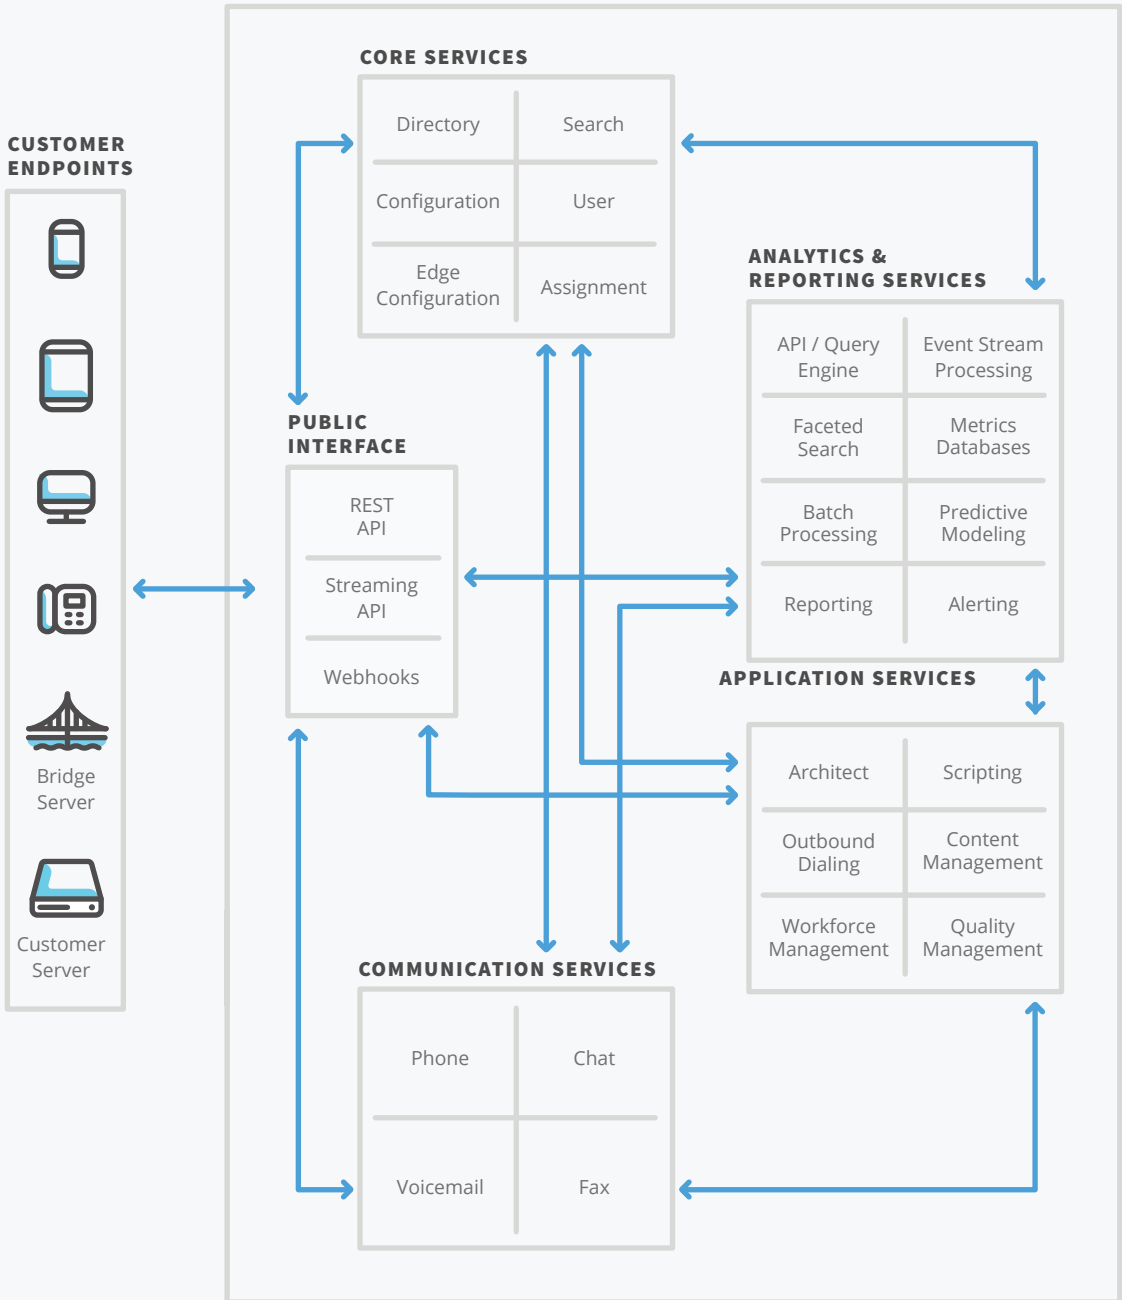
CUSTOMER ENDPOINTS

Bridge Server

Customer Server

CORE SERVICES

| Directory | Search |
|---|---|
| Configuration | User |
| Edge Configuration | Assignment |

PUBLIC INTERFACE

REST API

Streaming API

Webhooks

ANALYTICS & REPORTING SERVICES

| API / Query Engine | Event Stream Processing |
|---|---|
| Faceted Search | Metrics Databases |
| Batch Processing | Predictive Modeling |
| Reporting | Alerting |

APPLICATION SERVICES

| Architect | Scripting |
|---|---|
| Outbound Dialing | Content Management |
| Workforce Management | Quality Management |

COMMUNICATION SERVICES

| Phone | Chat |
|---|---|
| Voicemail | Fax |